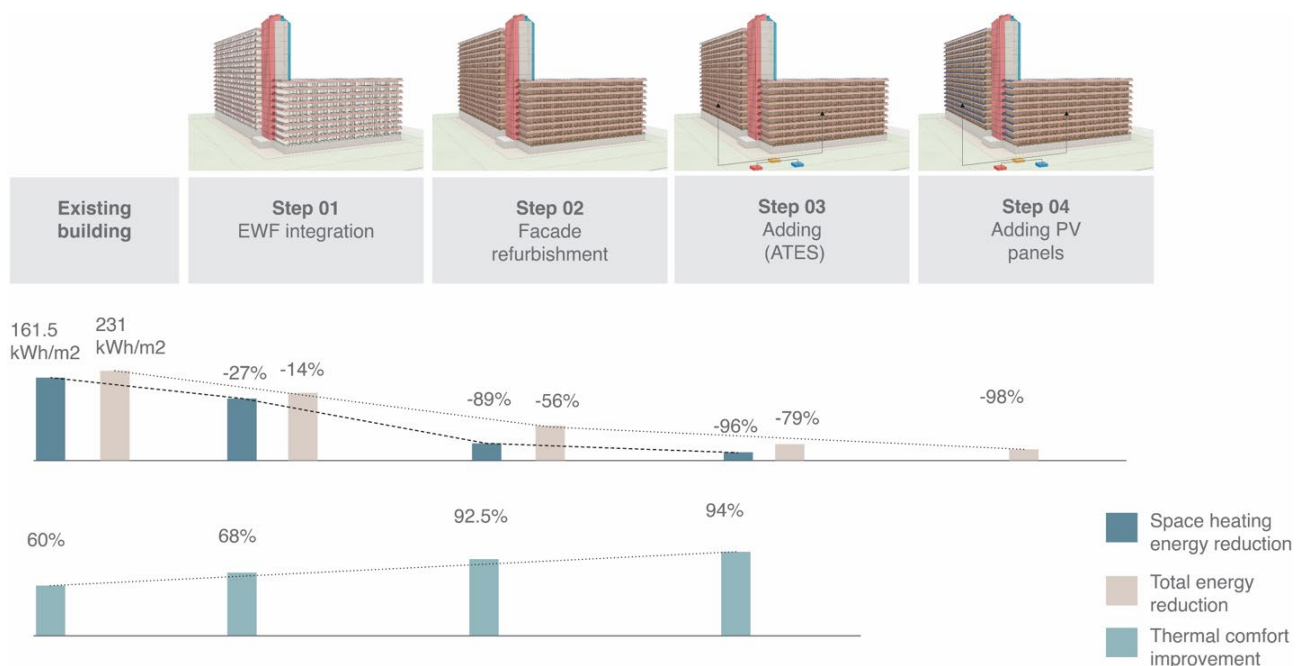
Existing building

Step 01
EWF integration

Step 02
Facade refurbishment

Step 03
Adding (ATES)

Step 04
Adding PV panels

161.5 kWh/m2

231 kWh/m2

-27%

-14%

-89%

-56%

-96%

-79%

-98%

60%

68%

92.5%

94%

Space heating energy reduction

Total energy reduction

Thermal comfort improvement